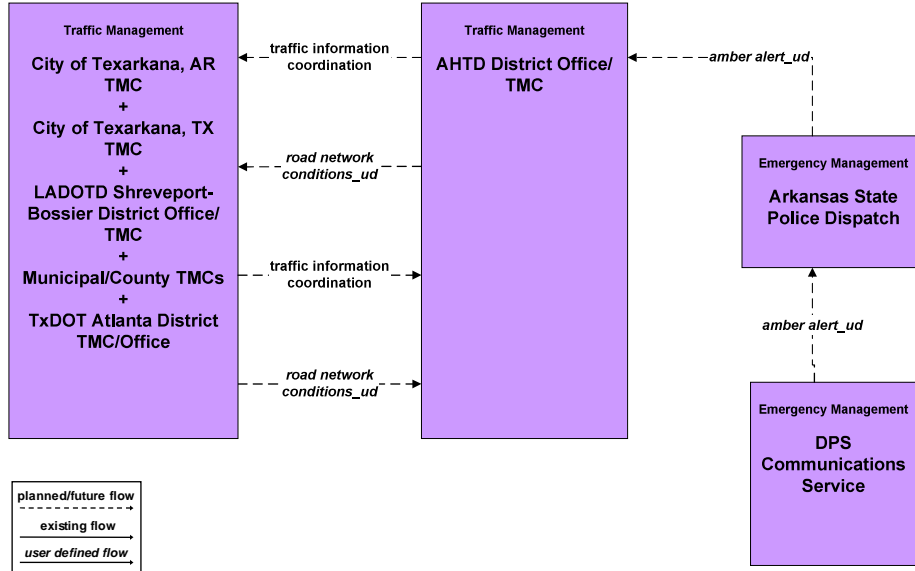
Traffic Management

City of Texarkana, AR TMC
+
City of Texarkana, TX TMC
+
LADOTD Shreveport-Bossier District Office/ TMC
+
Municipal/County TMCs
+
TxDOT Atlanta District TMC/Office

traffic information coordination

road network conditions_ud

traffic information coordination

road network conditions_ud

Traffic Management

AHTD District Office/ TMC

amber alert_ud

Emergency Management

Arkansas State Police Dispatch

amber alert_ud

Emergency Management

DPS Communications Service

planned/future flow

existing flow

user defined flow